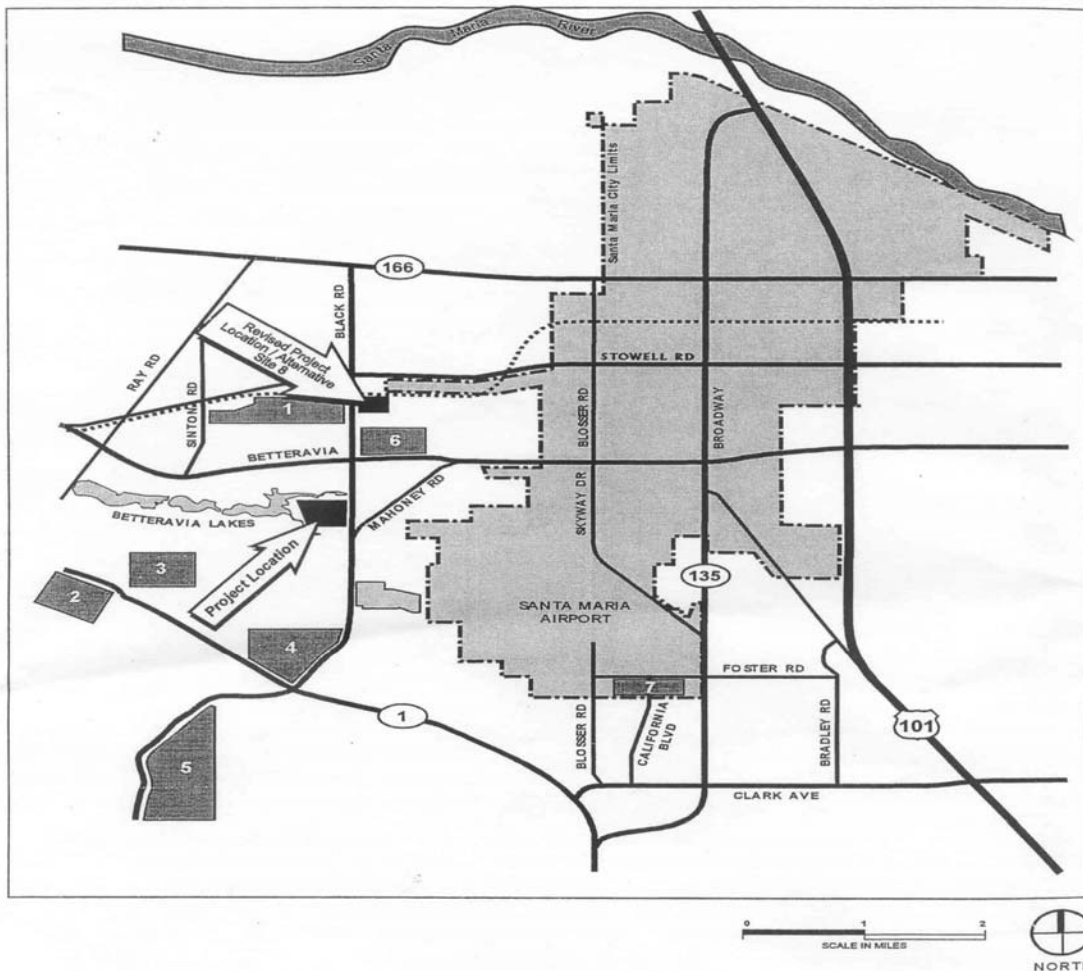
Santa Maria River

Santa Maria City Limits

166

BLACK RD

Revised Project Location/Alternative Site 8

RAY RD

SINTON RD

STOWELL RD

BLOSSER RD

BROADWAY

1

6

BETTERAVIA

BETTERAVIA LAKES

MAHONEY RD

SKYWAY DR

3

2

Project Location

135

SANTA MARIA AIRPORT

4

FOSTER RD

7

1

101

5

BLOSSER RD

CALIFORNIA BLVD

BRADLEY RD

CLARK AVE

0 1 2
SCALE IN MILES

NORT